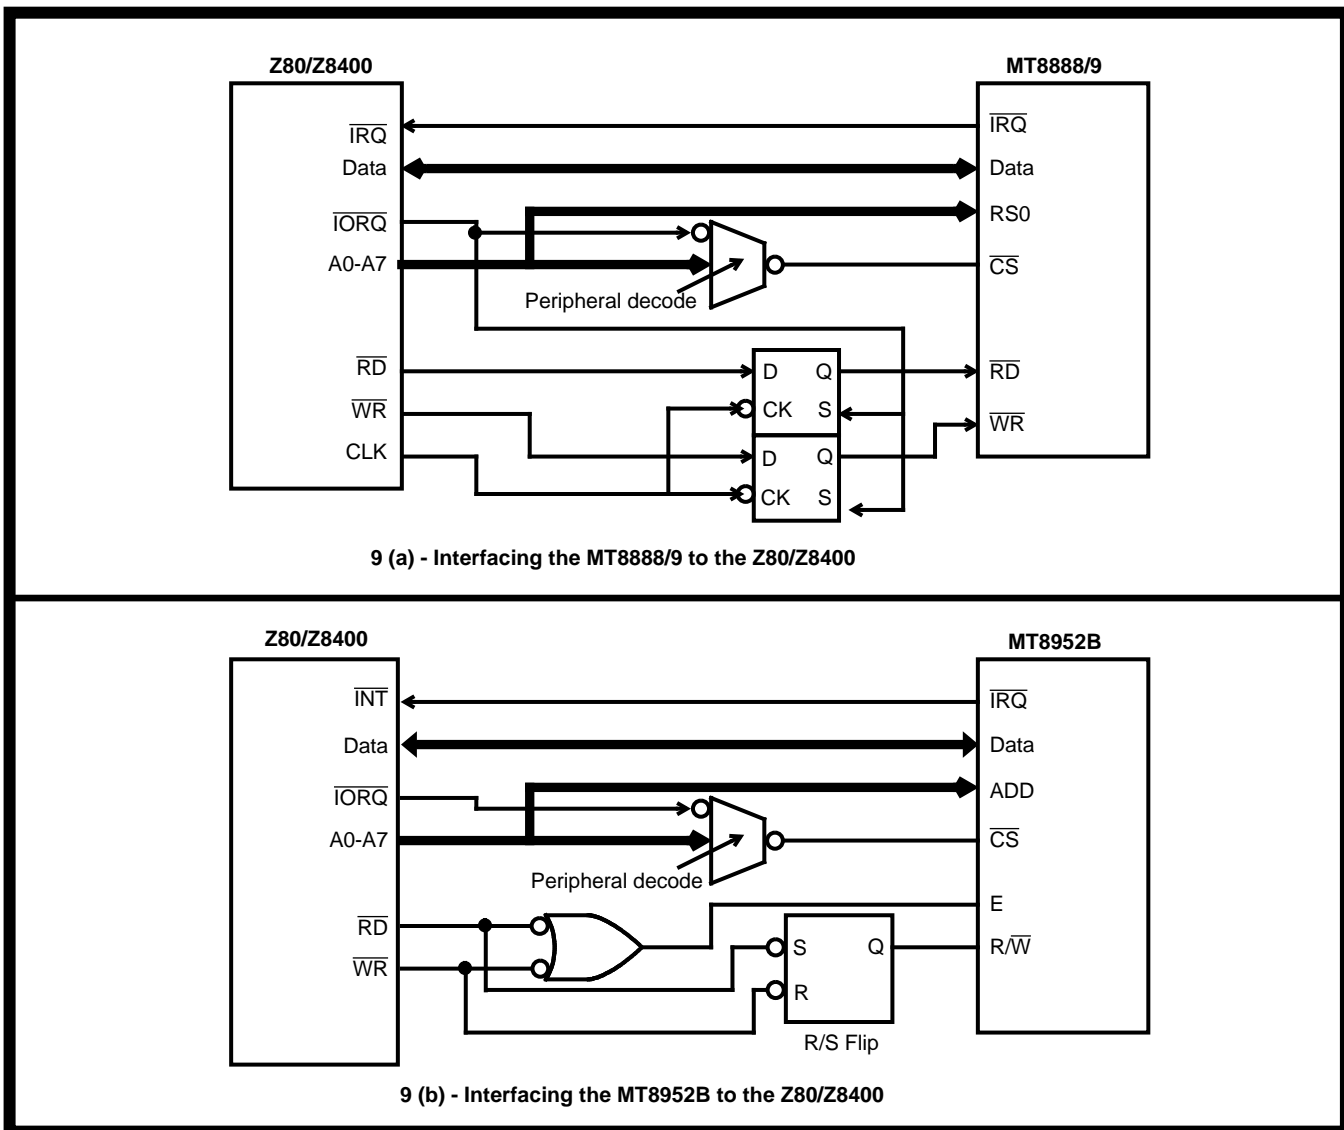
Z80/Z8400

$\overline{IRQ}$
Data
$\overline{IORQ}$
A0-A7
$\overline{RD}$
$\overline{WR}$
CLK

Peripheral decode

D Q
CK S
D Q
CK S

MT8888/9

$\overline{IRQ}$
Data
RS0
$\overline{CS}$
$\overline{RD}$
$\overline{WR}$

9 (a) - Interfacing the MT8888/9 to the Z80/Z8400

Z80/Z8400

$\overline{INT}$
Data
$\overline{IORQ}$
A0-A7
$\overline{RD}$
$\overline{WR}$

Peripheral decode

S Q
R
R/S Flip

MT8952B

$\overline{IRQ}$
Data
ADD
$\overline{CS}$
E
R/$\overline{W}$

9 (b) - Interfacing the MT8952B to the Z80/Z8400